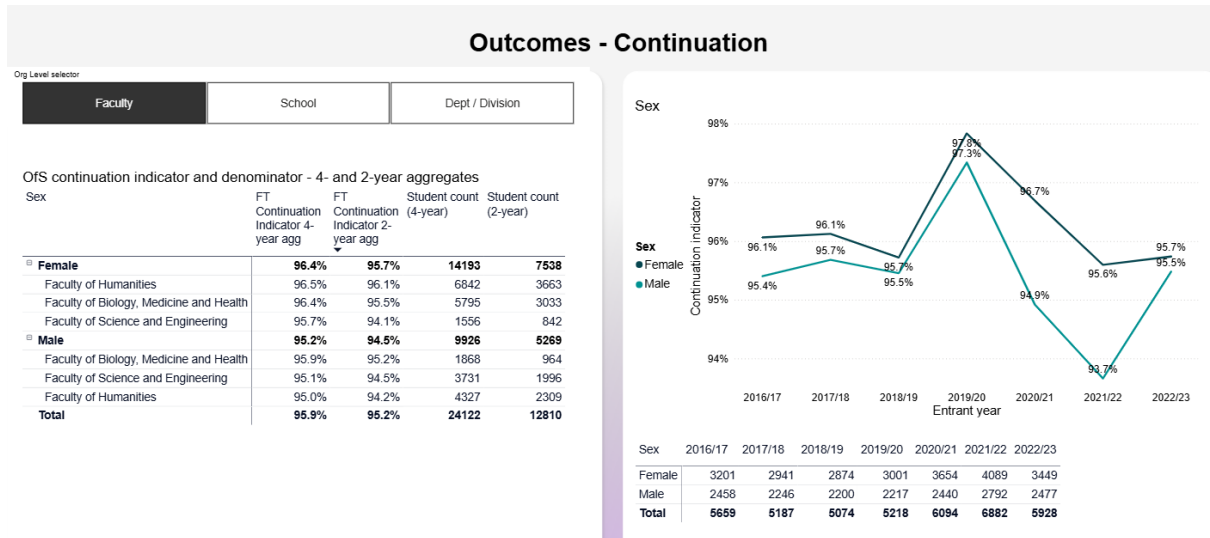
Outcomes - Continuation

Org Level selector

Faculty | School | Dept / Division

OfS continuation indicator and denominator - 4- and 2-year aggregates

| Sex | FT Continuation Indicator 4-year agg | FT Continuation Indicator 2-year agg | Student count (4-year) | Student count (2-year) |
|---|---|---|---|---|
| Female | 96.4% | 95.7% | 14193 | 7538 |
| Faculty of Humanities | 96.5% | 96.1% | 6842 | 3663 |
| Faculty of Biology, Medicine and Health | 96.4% | 95.5% | 5795 | 3033 |
| Faculty of Science and Engineering | 95.7% | 94.1% | 1556 | 842 |
| Male | 95.2% | 94.5% | 9926 | 5269 |
| Faculty of Biology, Medicine and Health | 95.9% | 95.2% | 1868 | 964 |
| Faculty of Science and Engineering | 95.1% | 94.5% | 3731 | 1996 |
| Faculty of Humanities | 95.0% | 94.2% | 4327 | 2309 |
| Total | 95.9% | 95.2% | 24122 | 12810 |

Sex

Sex
Female
Male

98%
97%
96%
95%
94%
Continuation indicator

96.1% 96.1% 95.7% 97.8% 96.7% 95.6% 95.7%
95.4% 95.7% 95.5% 97.3% 94.9% 93.7% 95.5%

2016/17 2017/18 2018/19 2019/20 2020/21 2021/22 2022/23
Entrant year

| Sex | 2016/17 | 2017/18 | 2018/19 | 2019/20 | 2020/21 | 2021/22 | 2022/23 |
|---|---|---|---|---|---|---|---|
| Female | 3201 | 2941 | 2874 | 3001 | 3654 | 4089 | 3449 |
| Male | 2458 | 2246 | 2200 | 2217 | 2440 | 2792 | 2477 |
| Total | 5659 | 5187 | 5074 | 5218 | 6094 | 6882 | 5928 |